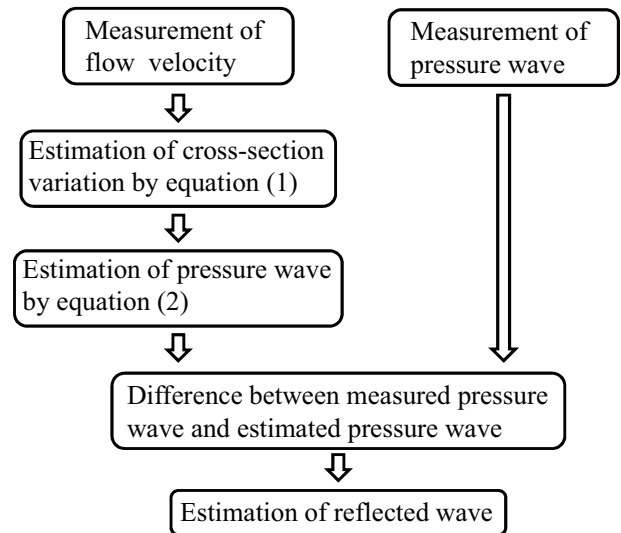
Measurement of flow velocity

Estimation of cross-section variation by equation (1)

Estimation of pressure wave by equation (2)

Measurement of pressure wave

Difference between measured pressure wave and estimated pressure wave

Estimation of reflected wave